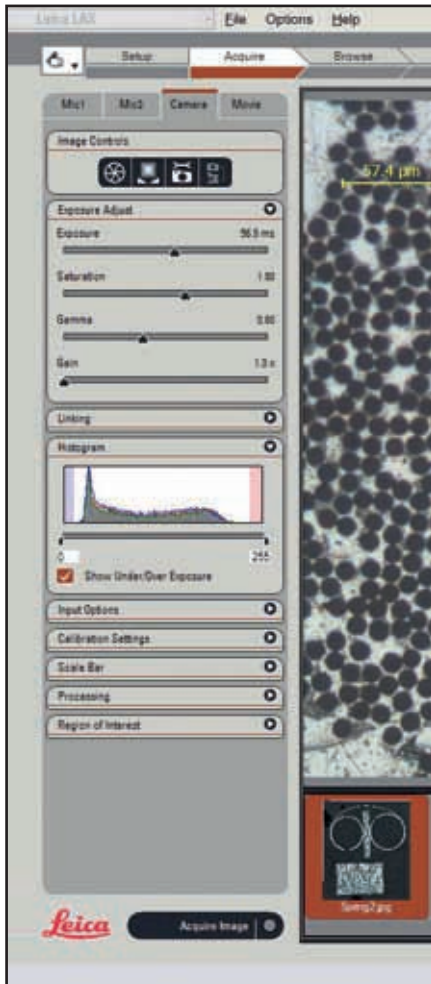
Leica LAS

File Options Help

Setup Acquire Browse

Mic1 Mic2 Camera Movie

Image Controls

Exposure Adjust

Exposure 56.5 ms

Saturation 1.00

Gamma 0.60

Gain 1.0 x

Linking

Histogram

0 255

Show Under/Over Exposure

Input Options

Calibration Settings

Scale Bar

Processing

Region of Interest

Leica

Acquire Image

67.4 µm

Sperg2.jpg